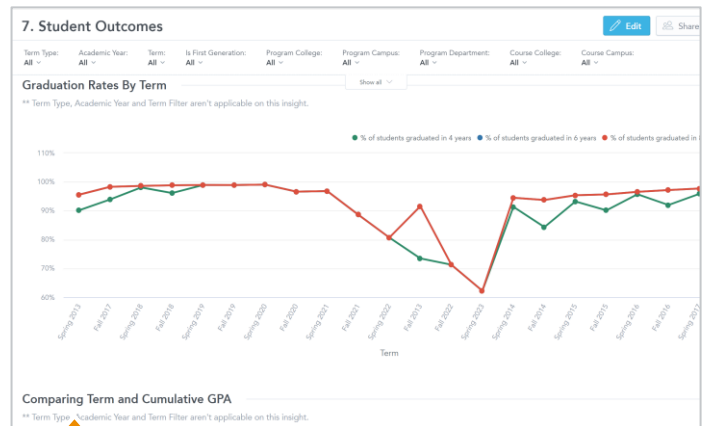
7. Student Outcomes

Edit

Share

Term Type: All

Academic Year: All

Term: All

Is First Generation: All

Program College: All

Program Campus: All

Program Department: All

Course College: All

Course Campus: All

Show all

Graduation Rates By Term

** Term Type, Academic Year and Term Filter aren't applicable on this insight.

% of students graduated in 4 years

% of students graduated in 6 years

% of students graduated in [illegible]

110%

100%

90%

80%

70%

60%

Spring 2013

Fall 2017

Spring 2018

Fall 2018

Spring 2019

Fall 2019

Spring 2020

Fall 2020

Spring 2021

Fall 2021

Spring 2022

Fall 2013

Fall 2022

Spring 2023

Spring 2014

Fall 2014

Spring 2015

Fall 2015

Spring 2016

Fall 2016

Spring 2017

Term

Comparing Term and Cumulative GPA

** Term Type, Academic Year and Term Filter aren't applicable on this insight.